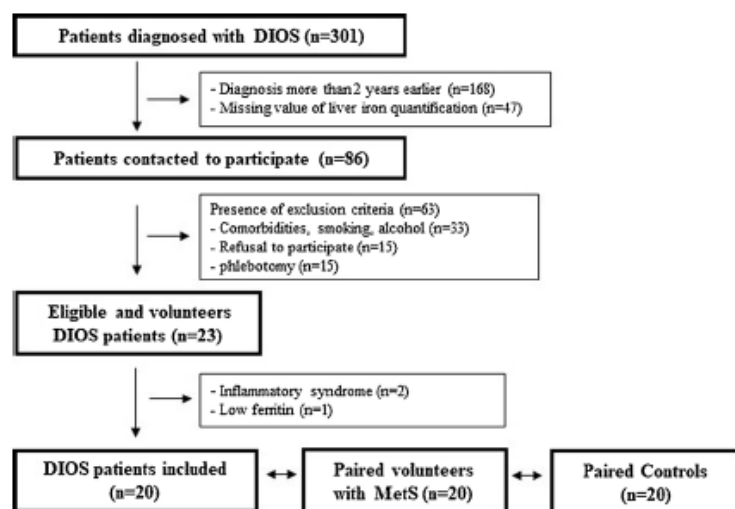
Patients diagnosed with DIOS (n=301)

- Diagnosis more than 2 years earlier (n=168)
- Missing value of liver iron quantification (n=47)

Patients contacted to participate (n=86)

Presence of exclusion criteria (n=63)
- Comorbidities, smoking, alcohol (n=33)
- Refusal to participate (n=15)
- phlebotomy (n=15)

Eligible and volunteers DIOS patients (n=23)

- Inflammatory syndrome (n=2)
- Low ferritin (n=1)

DIOS patients included (n=20)

Paired volunteers with MetS (n=20)

Paired Controls (n=20)